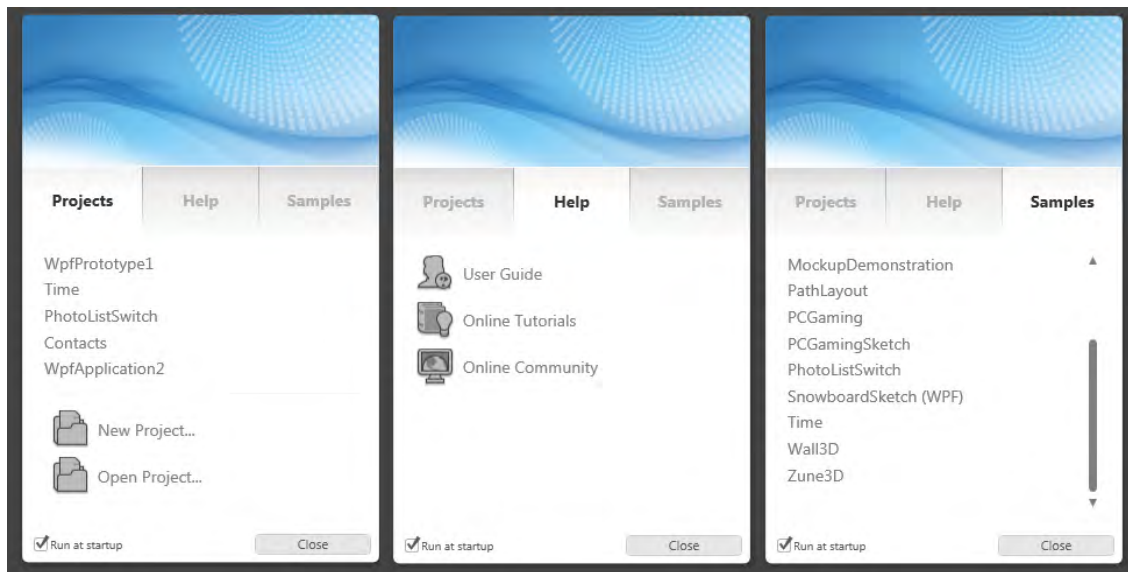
Projects Help Samples

WpfPrototype1
Time
PhotoListSwitch
Contacts
WpfApplication2

New Project...
Open Project...

Run at startup
Close

Projects Help Samples

User Guide
Online Tutorials
Online Community

Run at startup
Close

Projects Help Samples

MockupDemonstration
PathLayout
PCGaming
PCGamingSketch
PhotoListSwitch
SnowboardSketch (WPF)
Time
Wall3D
Zune3D

Run at startup
Close